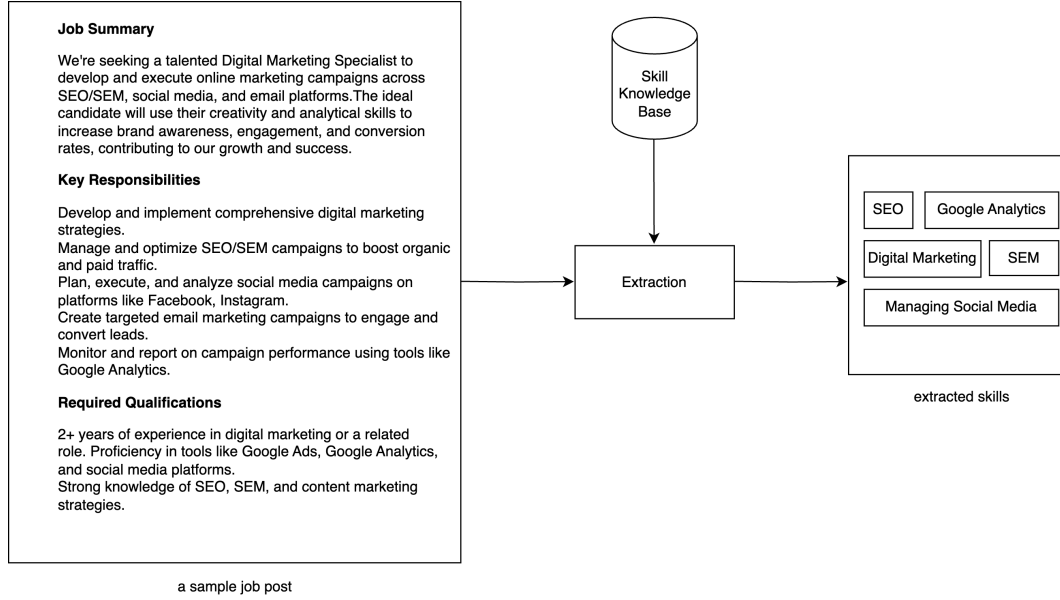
**Job Summary**

We're seeking a talented Digital Marketing Specialist to develop and execute online marketing campaigns across SEO/SEM, social media, and email platforms.The ideal candidate will use their creativity and analytical skills to increase brand awareness, engagement, and conversion rates, contributing to our growth and success.

**Key Responsibilities**

Develop and implement comprehensive digital marketing strategies.
Manage and optimize SEO/SEM campaigns to boost organic and paid traffic.
Plan, execute, and analyze social media campaigns on platforms like Facebook, Instagram.
Create targeted email marketing campaigns to engage and convert leads.
Monitor and report on campaign performance using tools like Google Analytics.

**Required Qualifications**

2+ years of experience in digital marketing or a related role. Proficiency in tools like Google Ads, Google Analytics, and social media platforms.
Strong knowledge of SEO, SEM, and content marketing strategies.

a sample job post

Skill Knowledge Base

Extraction

SEO

Google Analytics

Digital Marketing

SEM

Managing Social Media

extracted skills